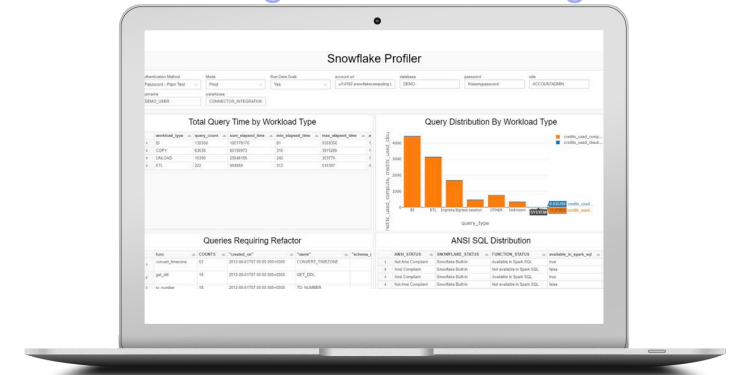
Snowflake Profiler

Authentication Method
Password - Plain Text

Mode
Prod

Run Date Only
Yes

account url
.snowflakecomputing.c

database
DEMO

password
Password

role
ACCOUNTADMIN

schema
DEMO_USER

warehouse
CONNECTOR_INTEGRATION

Total Query Time by Workload Type

| | workload_type | query_count | sum_elapsed_time | min_elapsed_time | max_elapsed_time |
|---|---|---|---|---|---|
| 1 | BI | 135304 | 162376170 | 81 | 5335330 |
| 2 | COPY | 62636 | 60150973 | 316 | 3915289 |
| 3 | UNLOAD | 15390 | 25548176 | 240 | 303775 |
| 4 | ETL | 222 | 944669 | 312 | 516597 |

Query Distribution By Workload Type

credits_used_comp...
credits_used_cloud...

4000
3000
2000
1000
0

BI
ETL
Express Signed Session
OTHER
Unknown
SYSTEM

query_type

credits_used_compute, credits_used_cloud...

Queries Requiring Refactor

| | func | COUNTS | "created_on" | "name" | "schema_ |
|---|---|---|---|---|---|
| 1 | convert_timezone | 53 | 2012-09-01T07:00:00.000+0000 | CONVERT_TIMEZONE | |
| 2 | get_ddl | 18 | 2012-09-01T07:00:00.000+0000 | GET_DDL | |
| 3 | to_number | 18 | 2012-09-01T07:00:00.000+0000 | TO_NUMBER | |

ANSI SQL Distribution

| | ANSI_STATUS | SNOWFLAKE_STATUS | FUNCTION_STATUS | available_in_spark_sql |
|---|---|---|---|---|
| 1 | Not Ansi Compliant | Snowflake Builtin | Available in Spark SQL | true |
| 2 | Ansi Compliant | Snowflake Builtin | Not available in Spark SQL | false |
| 3 | Ansi Compliant | Snowflake Builtin | Available in Spark SQL | true |
| 4 | Not Ansi Compliant | Snowflake Builtin | Not available in Spark SQL | false |